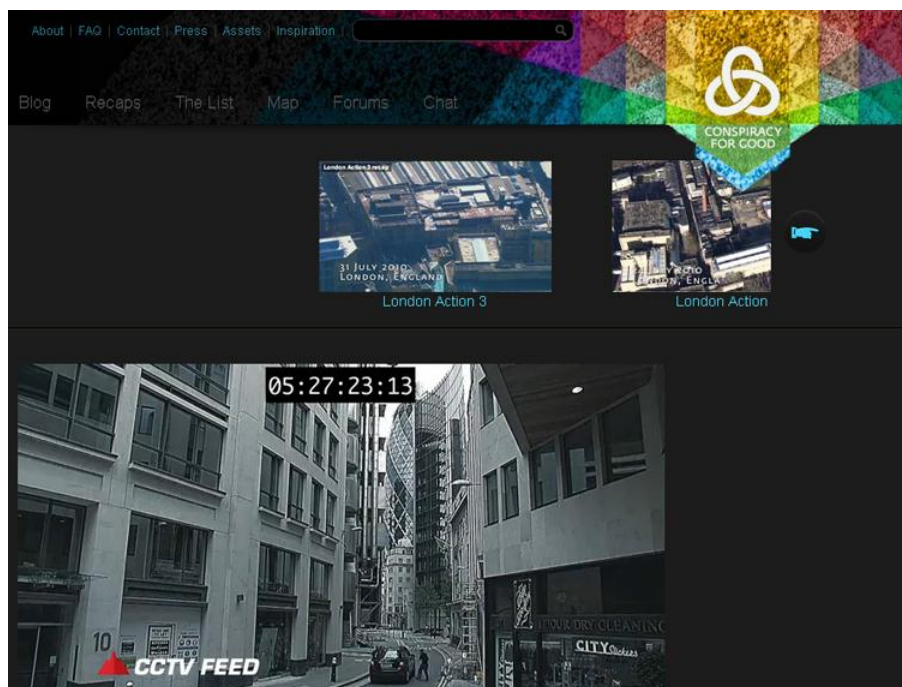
About | FAQ | Contact | Press | Assets | Inspiration |

Blog Recaps The List Map Forums Chat

CONSPIRACY FOR GOOD

London Action 3 recap

31 JULY 2010
LONDON, ENGLAND

London Action 3

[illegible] 2010
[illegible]ON, ENGLA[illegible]

London Action

05:27:23:13

10

CCTV FEED

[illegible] HOUR DRY CLEANING

CITY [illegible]